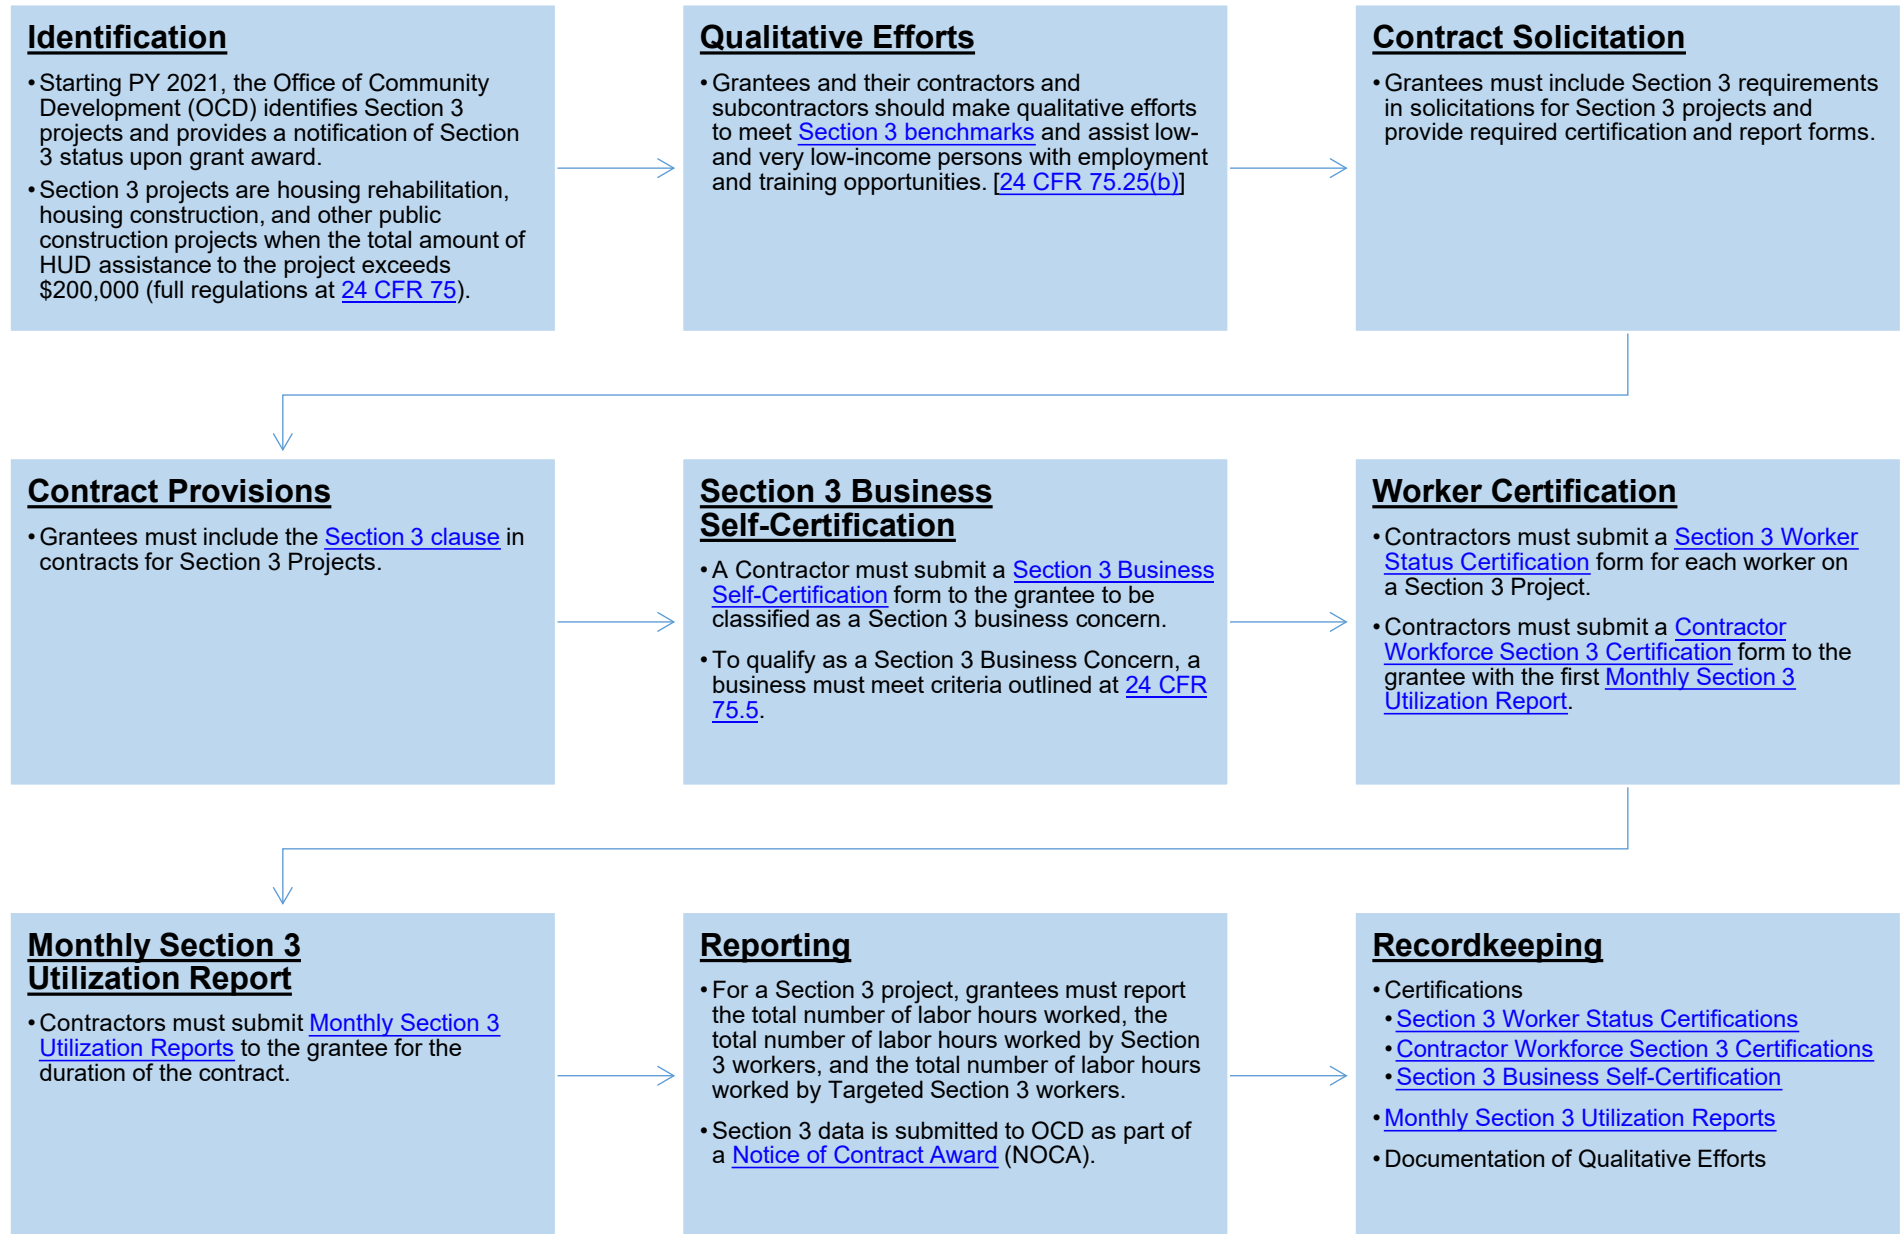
Identification

• Starting PY 2021, the Office of Community Development (OCD) identifies Section 3 projects and provides a notification of Section 3 status upon grant award.

• Section 3 projects are housing rehabilitation, housing construction, and other public construction projects when the total amount of HUD assistance to the project exceeds $200,000 (full regulations at 24 CFR 75).

Qualitative Efforts

• Grantees and their contractors and subcontractors should make qualitative efforts to meet Section 3 benchmarks and assist low- and very low-income persons with employment and training opportunities. [24 CFR 75.25(b)]

Contract Solicitation

• Grantees must include Section 3 requirements in solicitations for Section 3 projects and provide required certification and report forms.

Contract Provisions

• Grantees must include the Section 3 clause in contracts for Section 3 Projects.

Section 3 Business Self-Certification

• A Contractor must submit a Section 3 Business Self-Certification form to the grantee to be classified as a Section 3 business concern.

• To qualify as a Section 3 Business Concern, a business must meet criteria outlined at 24 CFR 75.5.

Worker Certification

• Contractors must submit a Section 3 Worker Status Certification form for each worker on a Section 3 Project.

• Contractors must submit a Contractor Workforce Section 3 Certification form to the grantee with the first Monthly Section 3 Utilization Report.

Monthly Section 3 Utilization Report

• Contractors must submit Monthly Section 3 Utilization Reports to the grantee for the duration of the contract.

Reporting

• For a Section 3 project, grantees must report the total number of labor hours worked, the total number of labor hours worked by Section 3 workers, and the total number of labor hours worked by Targeted Section 3 workers.

• Section 3 data is submitted to OCD as part of a Notice of Contract Award (NOCA).

Recordkeeping

• Certifications
• Section 3 Worker Status Certifications
• Contractor Workforce Section 3 Certifications
• Section 3 Business Self-Certification

• Monthly Section 3 Utilization Reports

• Documentation of Qualitative Efforts